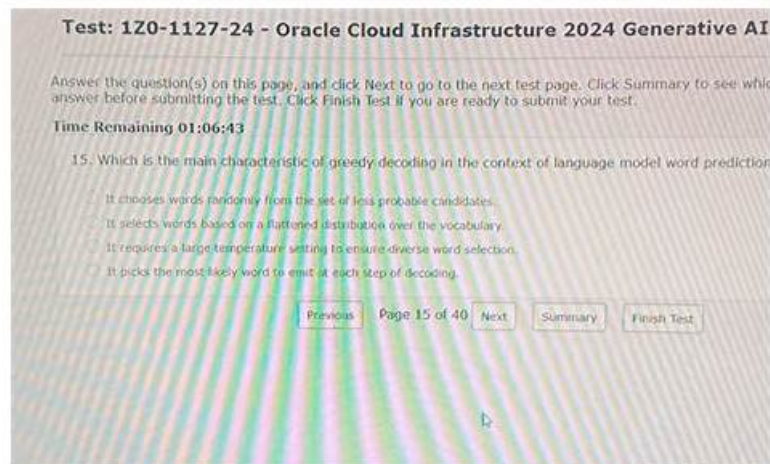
Test: 1Z0-1127-24 - Oracle Cloud Infrastructure 2024 Generative AI

Answer the question(s) on this page, and click Next to go to the next test page. Click Summary to see whic answer before submitting the test. Click Finish Test if you are ready to submit your test.

Time Remaining 01:06:43

15. Which is the main characteristic of greedy decoding in the context of language model word prediction

It chooses words randomly from the set of less probable candidates.

It selects words based on a flattened distribution over the vocabulary.

It requires a large temperature setting to ensure diverse word selection.

It picks the most likely word to emit at each step of decoding.

Previous Page 15 of 40 Next Summary Finish Test